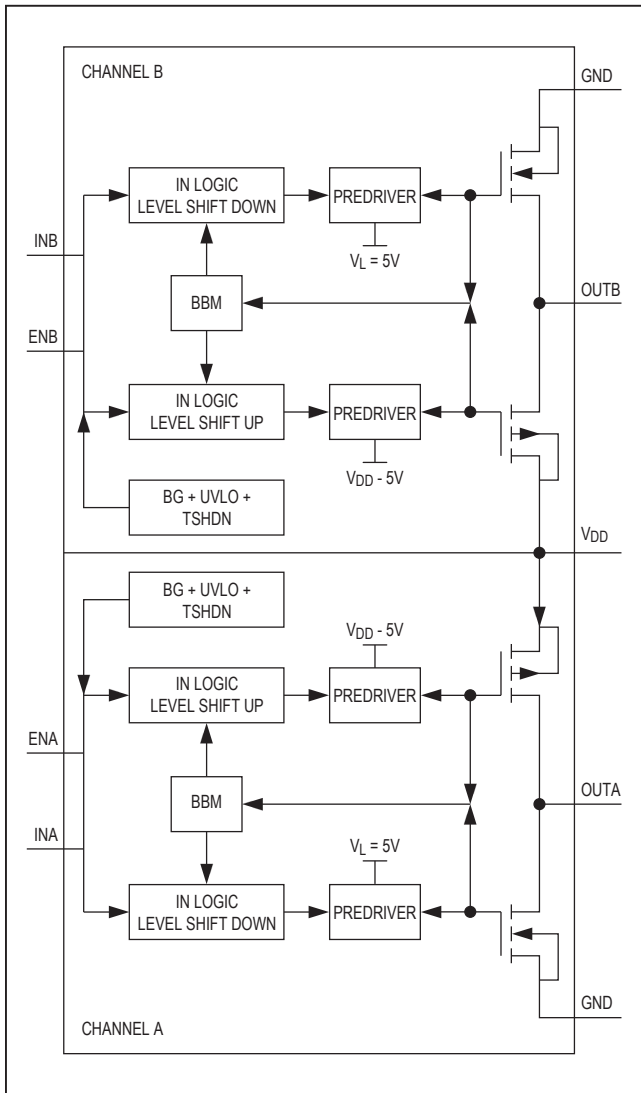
CHANNEL B

GND

IN LOGIC LEVEL SHIFT DOWN

PREDRIVER

INB

$V_L = 5V$

BBM

OUTB

ENB

IN LOGIC LEVEL SHIFT UP

PREDRIVER

$V_{DD}$ - 5V

BG + UVLO + TSHDN

$V_{DD}$

BG + UVLO + TSHDN

$V_{DD}$ - 5V

IN LOGIC LEVEL SHIFT UP

PREDRIVER

ENA

BBM

OUTA

INA

$V_L = 5V$

IN LOGIC LEVEL SHIFT DOWN

PREDRIVER

GND

CHANNEL A